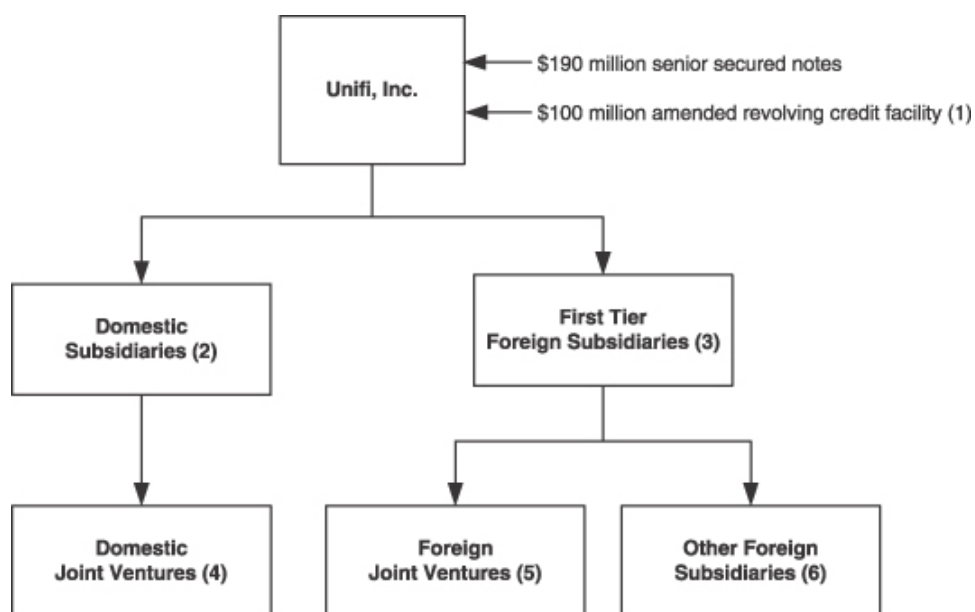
Unifi, Inc.

\$190 million senior secured notes

\$100 million amended revolving credit facility (1)

Domestic Subsidiaries (2)

First Tier Foreign Subsidiaries (3)

Domestic Joint Ventures (4)

Foreign Joint Ventures (5)

Other Foreign Subsidiaries (6)